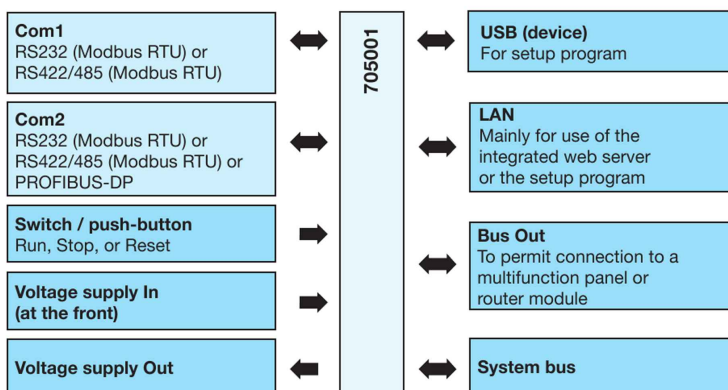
Com1
RS232 (Modbus RTU) or
RS422/485 (Modbus RTU)

Com2
RS232 (Modbus RTU) or
RS422/485 (Modbus RTU) or
PROFIBUS-DP

Switch / push-button
Run, Stop, or Reset

Voltage supply In
(at the front)

Voltage supply Out

705001

USB (device)
For setup program

LAN
Mainly for use of the integrated web server or the setup program

Bus Out
To permit connection to a multifunction panel or router module

System bus